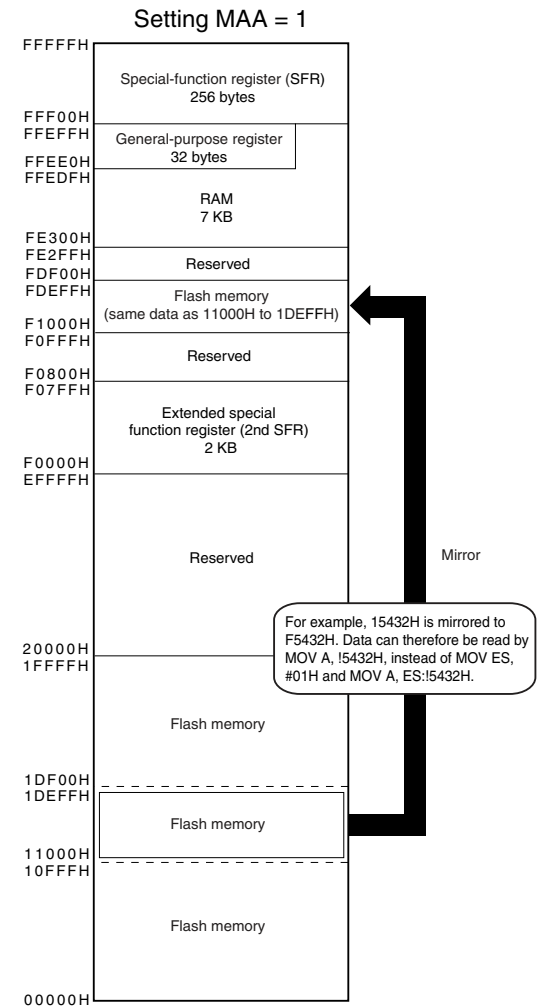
Setting MAA = 1

FFFFFH

Special-function register (SFR)
256 bytes

FFF00H
FFEFFH

General-purpose register
32 bytes

FFEE0H
FFEDFH

RAM
7 KB

FE300H
FE2FFH

Reserved

FDF00H
FDEFFH

Flash memory
(same data as 11000H to 1DEFFH)

F1000H
F0FFFH

Reserved

F0800H
F07FFH

Extended special
function register (2nd SFR)
2 KB

F0000H
EFFFFH

Reserved

Mirror

For example, 15432H is mirrored to F5432H. Data can therefore be read by MOV A, !5432H, instead of MOV ES, #01H and MOV A, ES:!5432H.

20000H
1FFFFH

Flash memory

1DF00H
1DEFFH

Flash memory

11000H
10FFFH

Flash memory

00000H